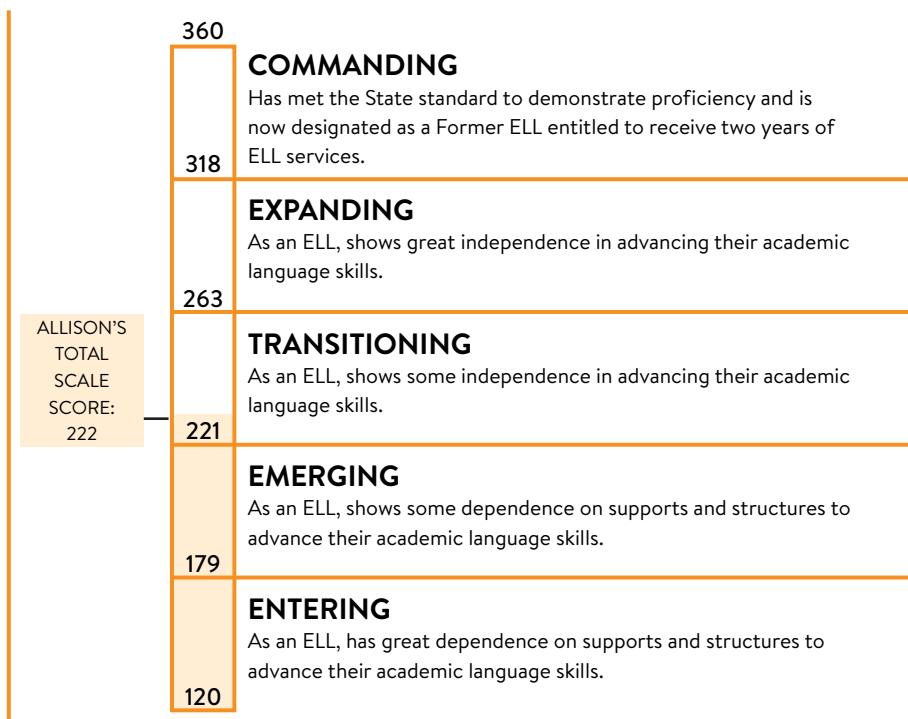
360

COMMANDING
Has met the State standard to demonstrate proficiency and is now designated as a Former ELL entitled to receive two years of ELL services.

318

EXPANDING
As an ELL, shows great independence in advancing their academic language skills.

263

ALLISON'S TOTAL SCALE SCORE: 222

TRANSITIONING
As an ELL, shows some independence in advancing their academic language skills.

221

EMERGING
As an ELL, shows some dependence on supports and structures to advance their academic language skills.

179

ENTERING
As an ELL, has great dependence on supports and structures to advance their academic language skills.

120